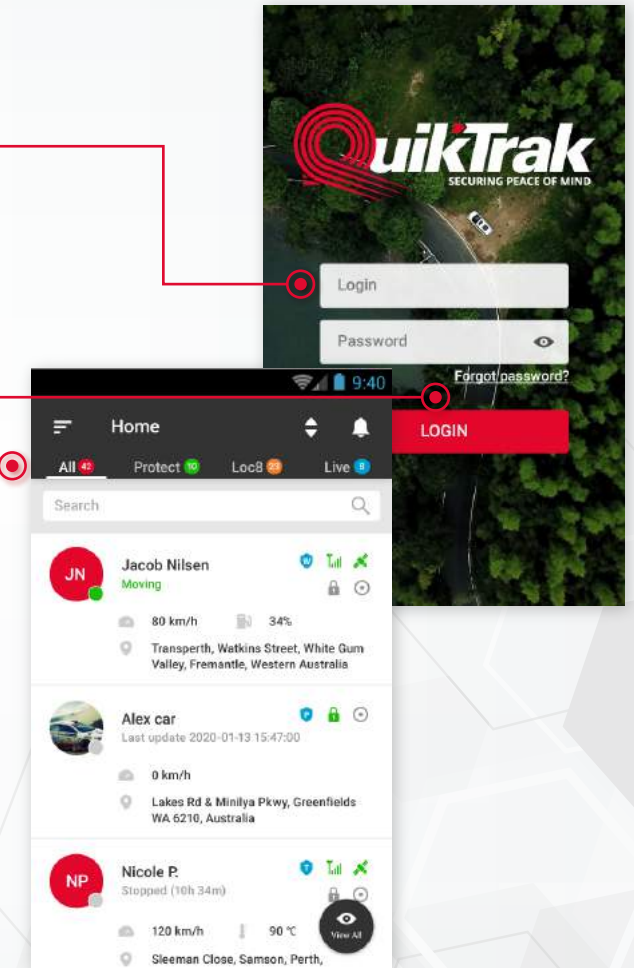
QuikTrak
SECURING PEACE OF MIND

Login

Password

Forgot password?

LOGIN

9:40

Home

All 42 Protect 10 Loc8 23 Live 8

Search

JN
Jacob Nilsen
Moving
80 km/h 34%
Transperth, Watkins Street, White Gum Valley, Fremantle, Western Australia

Alex car
Last update 2020-01-13 15:47:00
0 km/h
Lakes Rd & Minilya Pkwy, Greenfields WA 6210, Australia

NP
Nicole P.
Stopped (10h 34m)
120 km/h 90 ℃
Sleeman Close, Samson, Perth,

View All